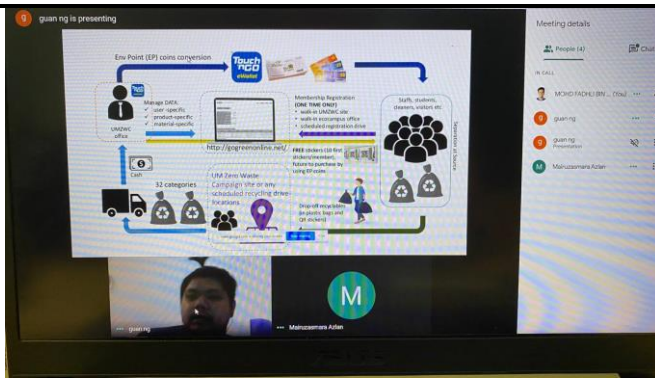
g guan ng is presenting

Env Point (EP) coins conversion

Touch 'n Go eWallet

Manage DATA:
✓ user-specific
✓ product-specific
✓ material-specific

UMZWC office

Membership Registration
(ONE TIME ONLY)
• walk-in UMZWC site
• walk-in ecocampus office
• scheduled registration drive

Staffs, students, cleaners, visitors etc

Separation at Source

http://gogreenonline.net/

FREE stickers (10 first stickers/member), future to purchase by using EP coins

Cash

32 categories

UM Zero Waste Campaign site or any scheduled recycling drive locations

Drop-off recyclables (in plastic bags and QR stickers)

Meeting details

People (4)

Chat

IN CALL

MOHD FADHLI BIN ... (You)

guan ng

guan ng
Presentation

Mainuzzamara Azlan

guan ng

Mainuzzamara Azlan

M